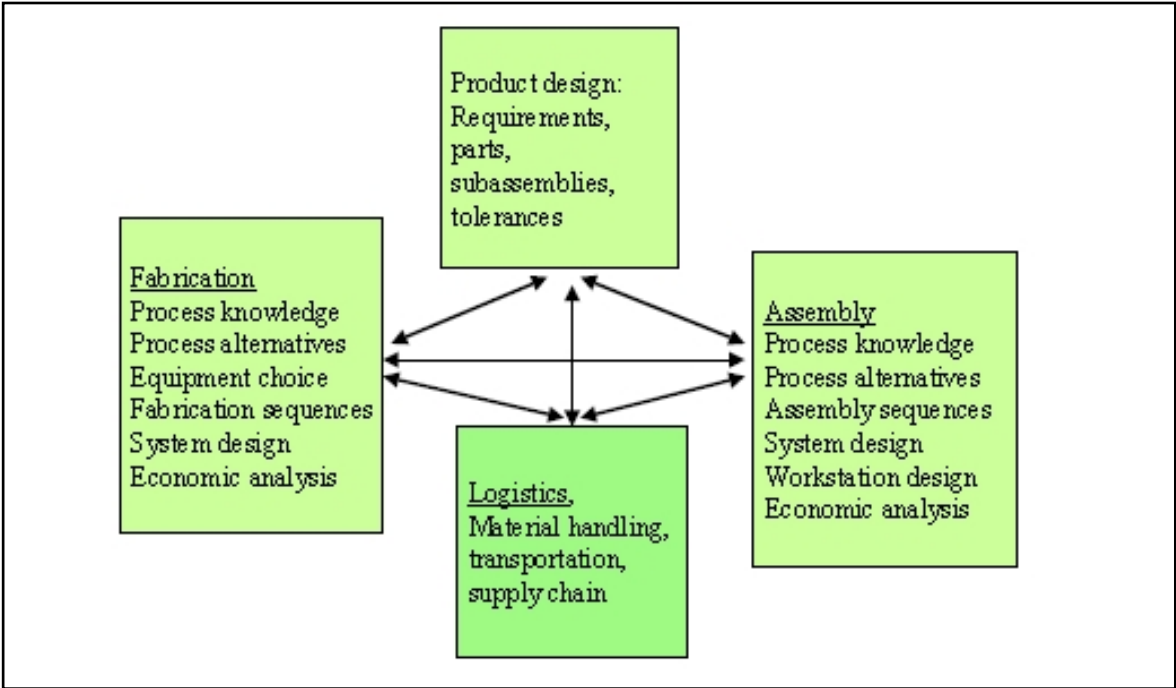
Product design:
Requirements,
parts,
subassemblies,
tolerances

Fabrication
Process knowledge
Process alternatives
Equipment choice
Fabrication sequences
System design
Economic analysis

Assembly
Process knowledge
Process alternatives
Assembly sequences
System design
Workstation design
Economic analysis

Logistics,
Material handling,
transportation,
supply chain